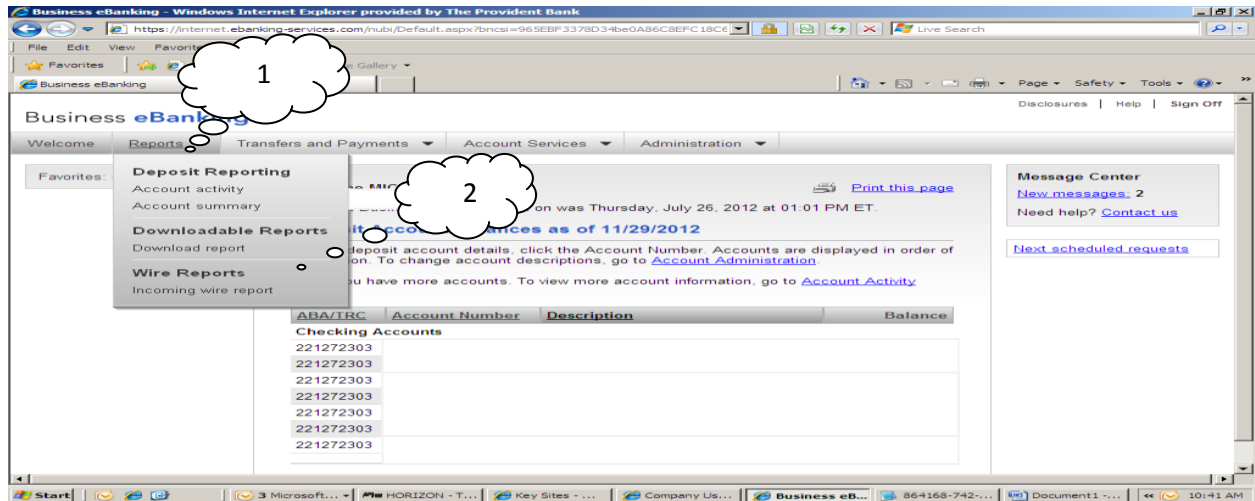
Business eBanking - Windows Internet Explorer provided by The Provident Bank

https://internet.ebanking-services.com/nubi/Default.aspx?bncsi=965EBF3378D34be0A86C8EFC18C6

Live Search

File Edit View Favorit

Favorites

e Gallery

Business eBanking

1

Page Safety Tools

Disclosures | Help | Sign Off

Business eBanking

Welcome Reports Transfers and Payments Account Services Administration

Favorites:

Deposit Reporting
Account activity
Account summary

Downloadable Reports
Download report

Wire Reports
Incoming wire report

2

e MIC

Print this page

on was Thursday, July 26, 2012 at 01:01 PM ET.

ances as of 11/29/2012

deposit account details, click the Account Number. Accounts are displayed in order of on. To change account descriptions, go to Account Administration.

u have more accounts. To view more account information, go to Account Activity

| ABA/TRC | Account Number | Description | Balance |
|---|---|---|---|
| Checking Accounts | | | |
| 221272303 | | | |
| 221272303 | | | |
| 221272303 | | | |
| 221272303 | | | |
| 221272303 | | | |
| 221272303 | | | |
| 221272303 | | | |

Message Center
New messages: 2
Need help? Contact us

Next scheduled requests

Start | 3 Microsoft... | HORIZON - T... | Key Sites - ... | Company Us... | Business eB... | 864168-742-... | Document1 - ... | 10:41 AM